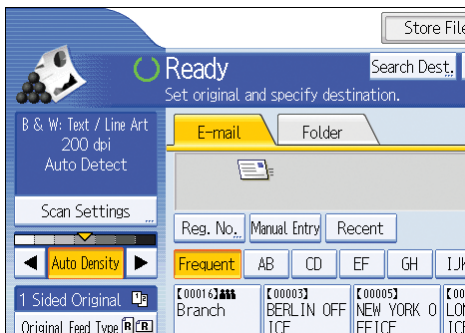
Store File

Ready

Search Dest.

Set original and specify destination.

B & W: Text / Line Art
200 dpi
Auto Detect

E-mail

Folder

Scan Settings

Reg. No.

Manual Entry

Recent

Auto Density

Frequent

AB

CD

EF

GH

IJK

1 Sided Original

Original Feed Type

【00016】
Branch

【00003】
BERLIN OFF ICE

【00005】
NEW YORK O FFICE

【00
LON ICE